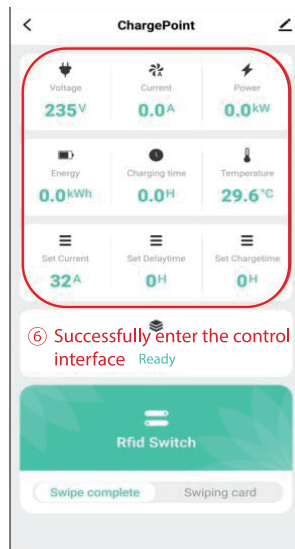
ChargePoint

| Voltage | Current | Power |
|---|---|---|
| 235V | 0.0A | 0.0kW |
| Energy | Charging time | Temperature |
| 0.0kWh | 0.0H | 29.6°C |
| Set Current | Set Delaytime | Set Chargetime |
| 32A | 0H | 0H |

⑥ Successfully enter the control interface Ready

Rfid Switch

Swipe complete Swiping card